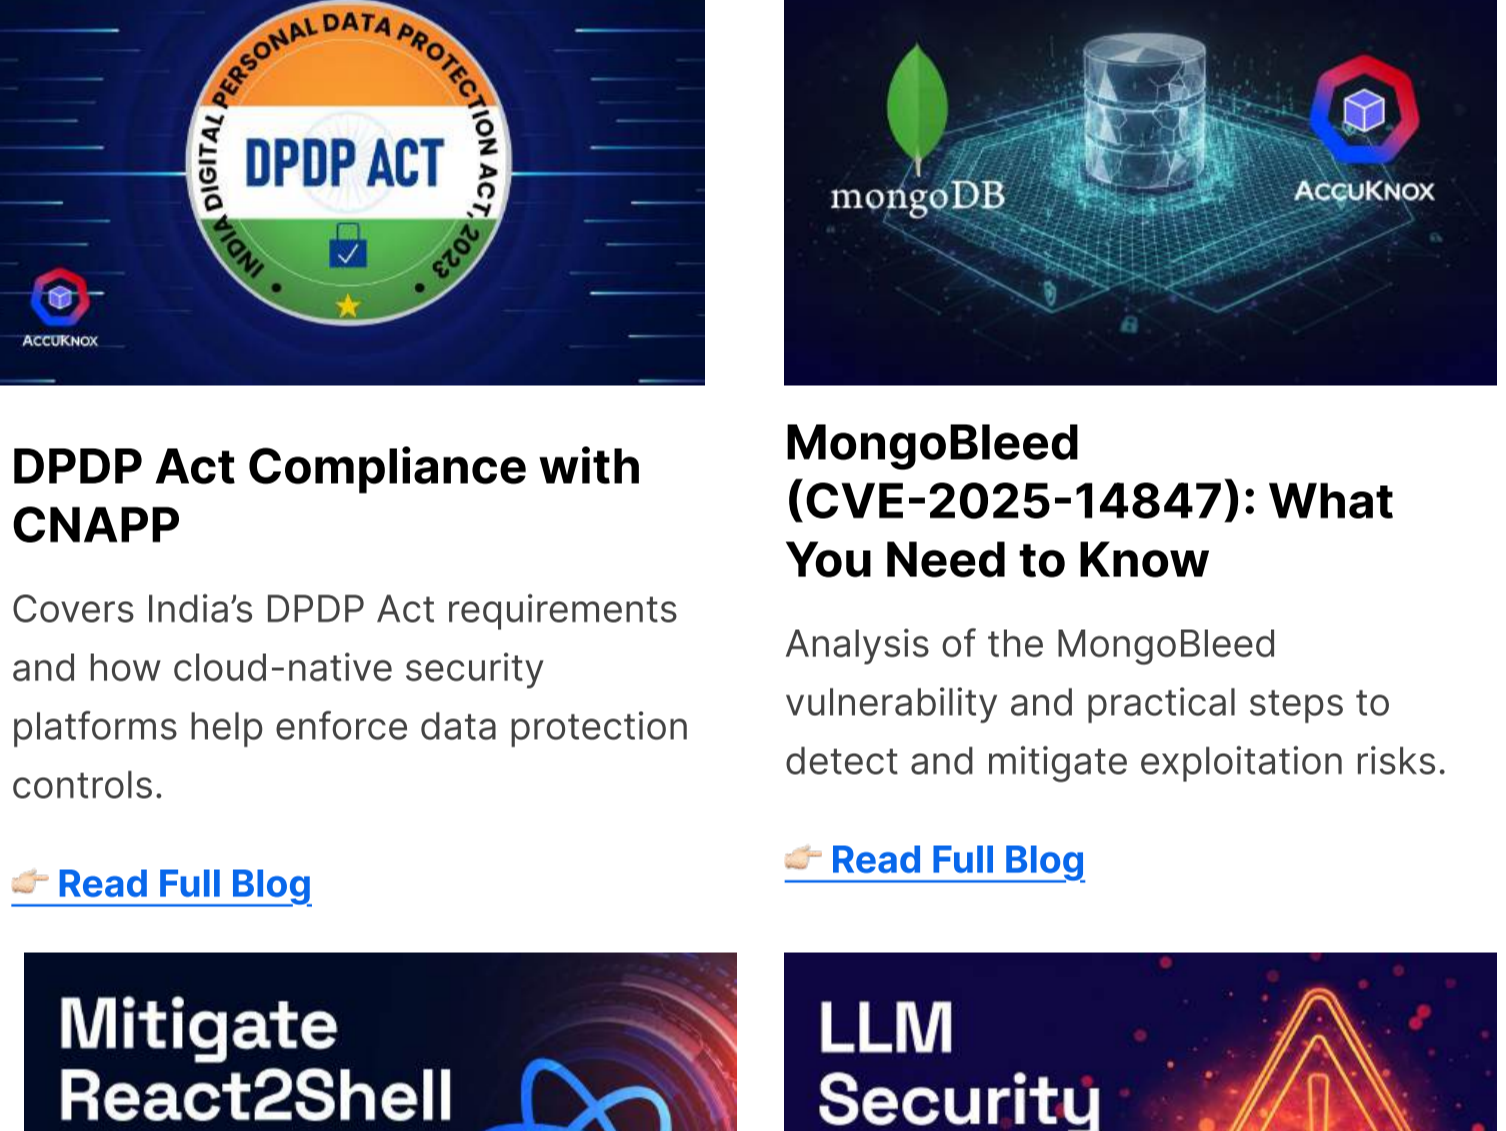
INDIA DIGITAL PERSONAL DATA PROTECTION ACT, 2023

DPDP ACT

ACCUKNOX

DPDP Act Compliance with CNAPP

Covers India's DPDP Act requirements and how cloud-native security platforms help enforce data protection controls.

👉 Read Full Blog

mongoDB

ACCUKNOX

MongoBleed (CVE-2025-14847): What You Need to Know

Analysis of the MongoBleed vulnerability and practical steps to detect and mitigate exploitation risks.

👉 Read Full Blog

Mitigate React2Shell

LLM Security